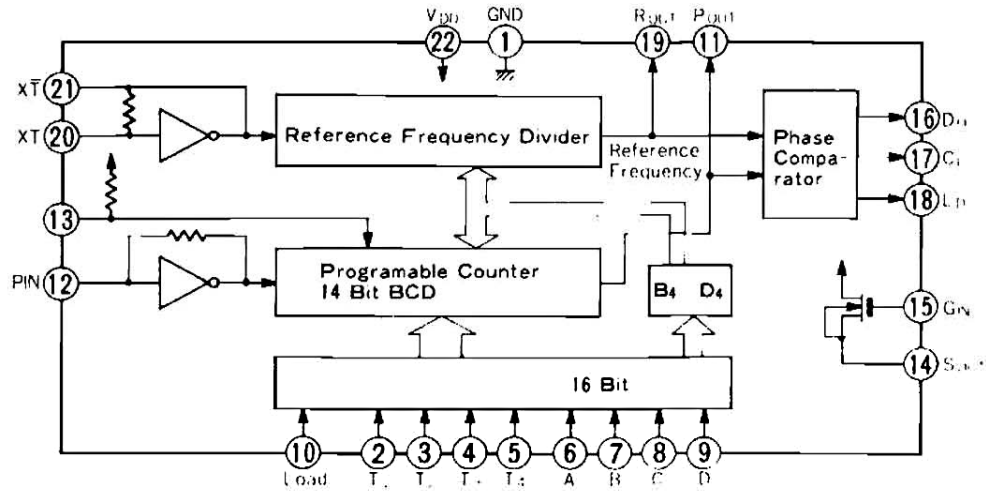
VDD 22
GND 1
ROUT 19
POUT 11
XT 21
XT 20
13
PIN 12
Reference Frequency Divider
Reference Frequency
Phase Comparator
16 DO
17 CI
18 UP
Programable Counter
14 Bit BCD
B4 D4
15 GN
14 S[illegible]
16 Bit
10 Load
2 T1
3 T2
4 T3
5 T4
6 A
7 B
8 C
9 D